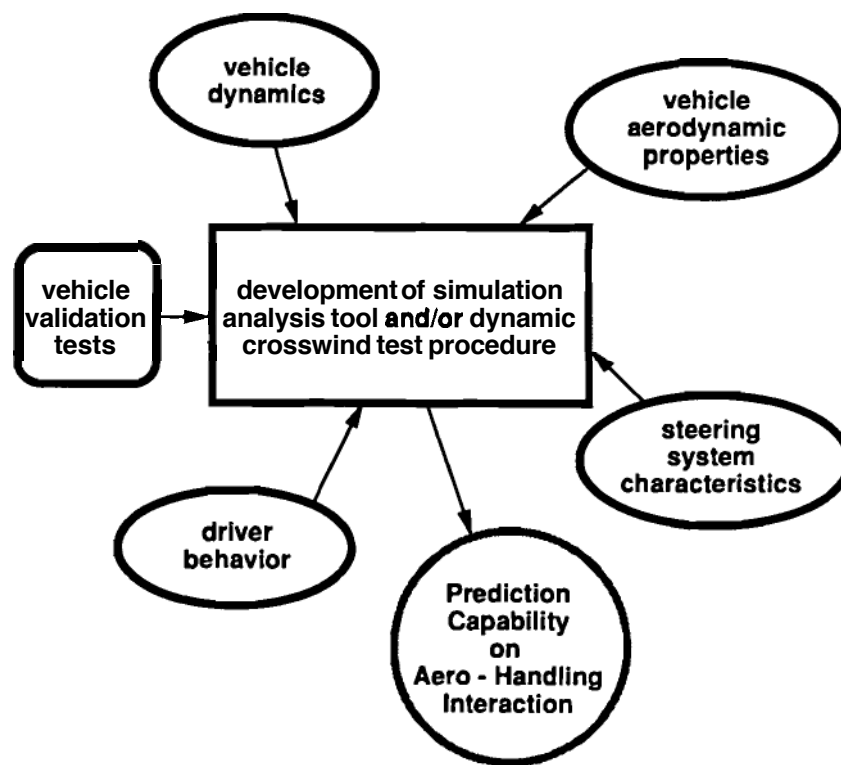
vehicle dynamics

vehicle aerodynamic properties

vehicle validation tests

development of simulation analysis tool and/or dynamic crosswind test procedure

steering system characteristics

driver behavior

Prediction Capability on Aero - Handling Interaction